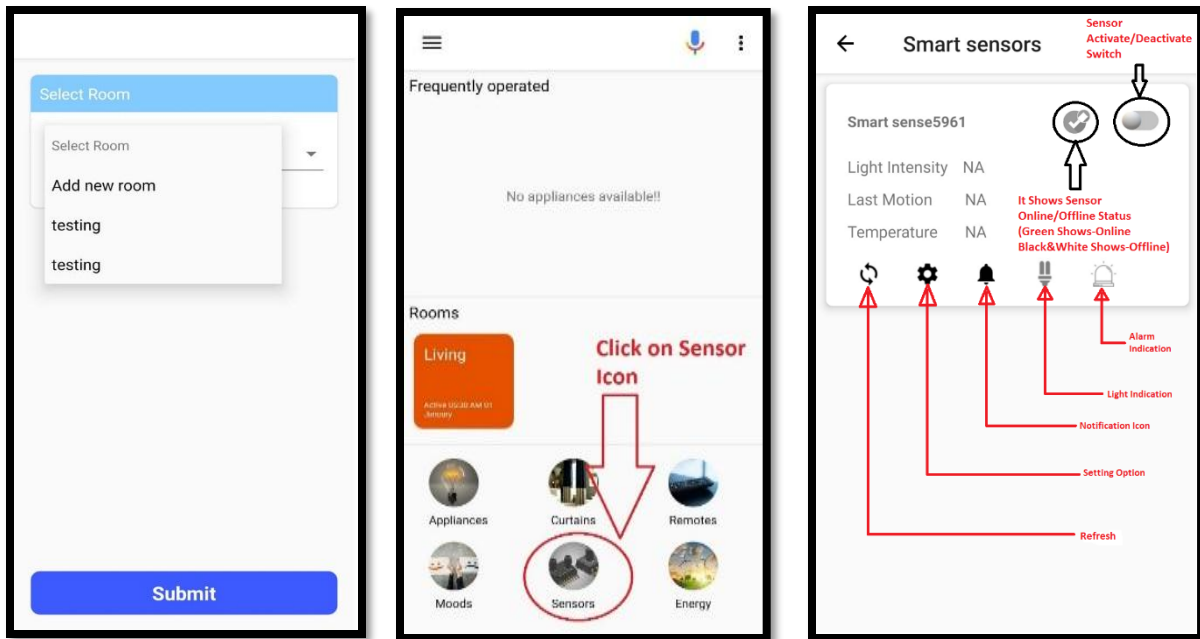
Select Room

Select Room

Add new room

testing

testing

Submit

Frequently operated

No appliances available!!

Rooms

Living

Active 05:30 AM 01 January

Click on Sensor Icon

Appliances

Curtains

Remotes

Moods

Sensors

Energy

Smart sensors

Sensor Activate/Deactivate Switch

Smart sense5961

Light Intensity NA

Last Motion NA

Temperature NA

It Shows Sensor Online/Offline Status (Green Shows-Online Black&White Shows-Offline)

Alarm Indication

Light Indication

Notification Icon

Setting Option

Refresh